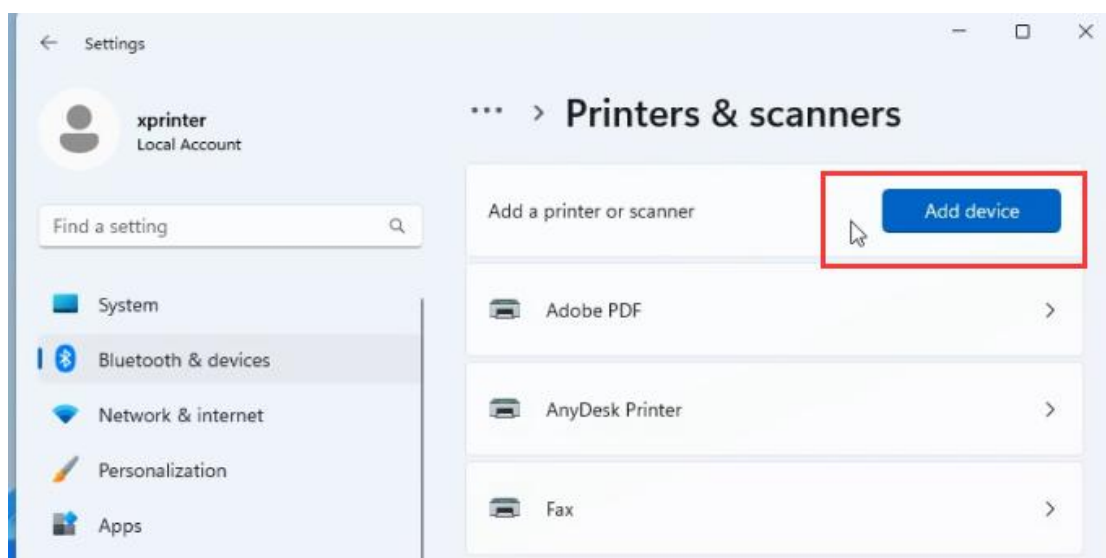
Settings

xprinter
Local Account

Find a setting

System
Bluetooth & devices
Network & internet
Personalization
Apps

... > Printers & scanners

Add a printer or scanner
Add device

Adobe PDF
AnyDesk Printer
Fax